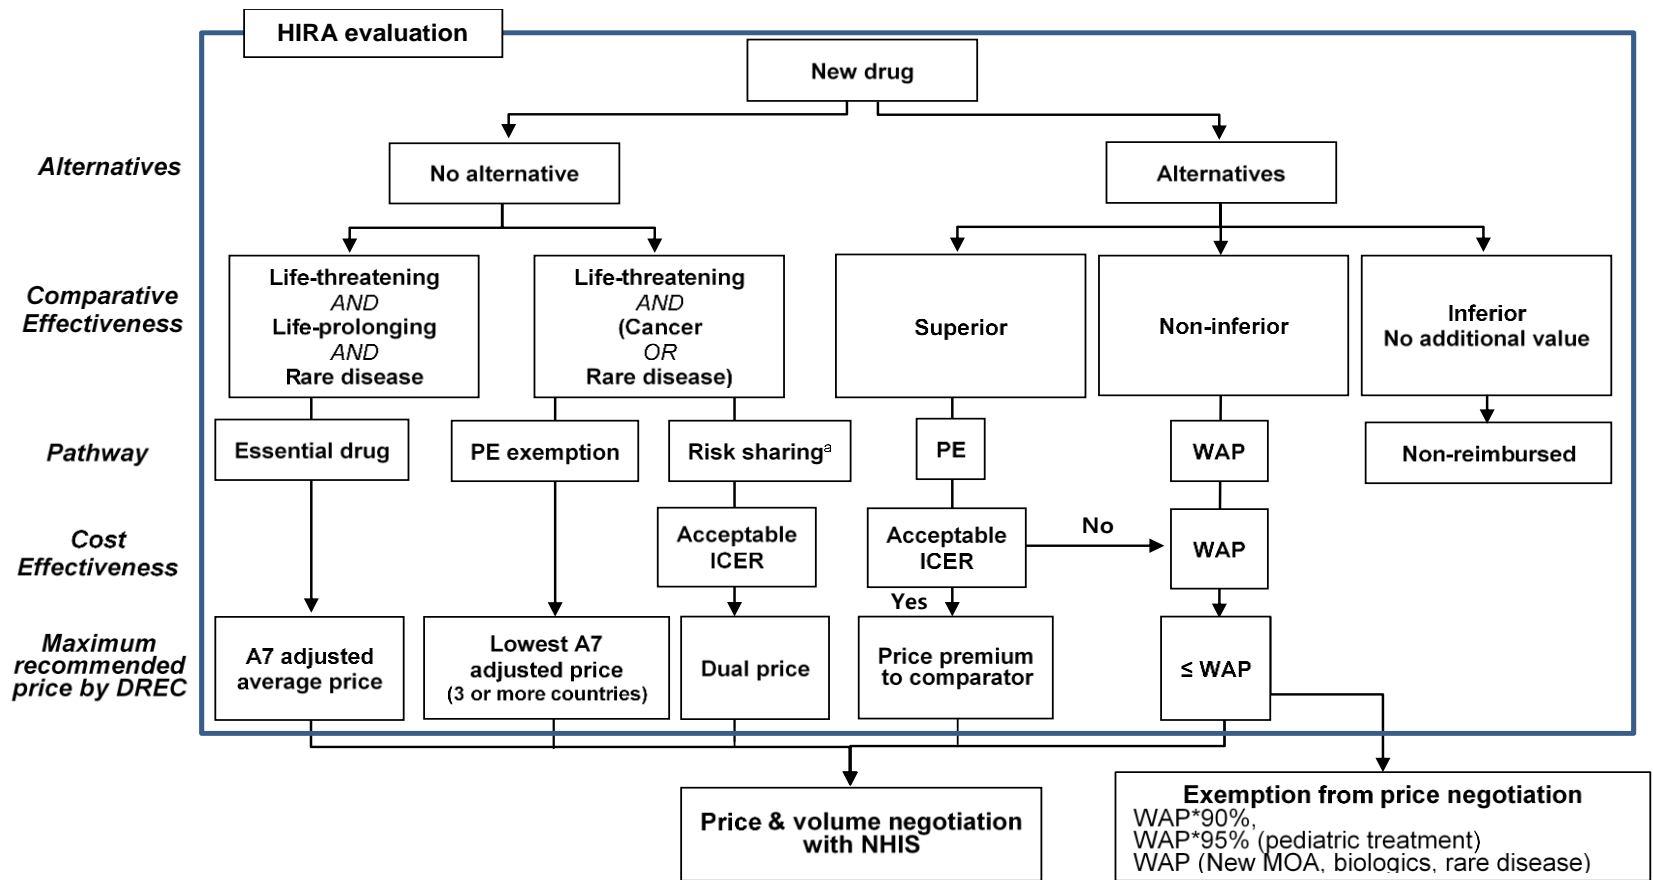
HIRA evaluation

New drug

Alternatives

No alternative

Alternatives

Comparative Effectiveness

Life-threatening *AND* Life-prolonging *AND* Rare disease

Life-threatening *AND* (Cancer *OR* Rare disease)

Superior

Non-inferior

Inferior No additional value

Pathway

Essential drug

PE exemption

Risk sharing$^a$

PE

WAP

Non-reimbursed

Cost Effectiveness

Acceptable ICER

Acceptable ICER

No

WAP

Yes

Maximum recommended price by DREC

A7 adjusted average price

Lowest A7 adjusted price (3 or more countries)

Dual price

Price premium to comparator

≤ WAP

Price & volume negotiation with NHIS

Exemption from price negotiation
WAP*90%,
WAP*95% (pediatric treatment)
WAP (New MOA, biologics, rare disease)